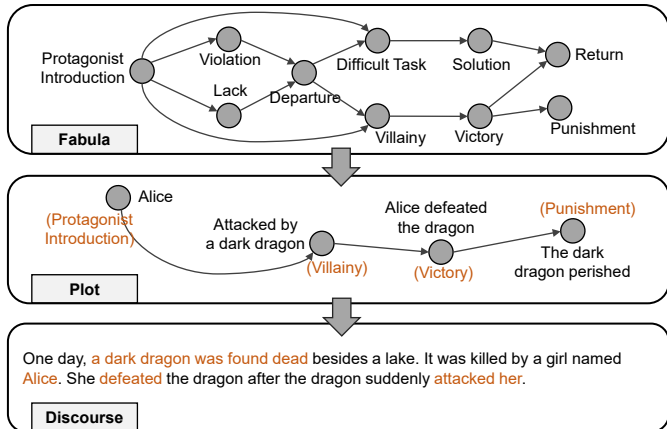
Protagonist Introduction
Violation
Lack
Departure
Difficult Task
Solution
Return
Villainy
Victory
Punishment
Fabula

Alice
(Protagonist Introduction)
Attacked by a dark dragon
(Villainy)
Alice defeated the dragon
(Victory)
(Punishment)
The dark dragon perished
Plot

One day, a dark dragon was found dead besides a lake. It was killed by a girl named Alice. She defeated the dragon after the dragon suddenly attacked her.
Discourse